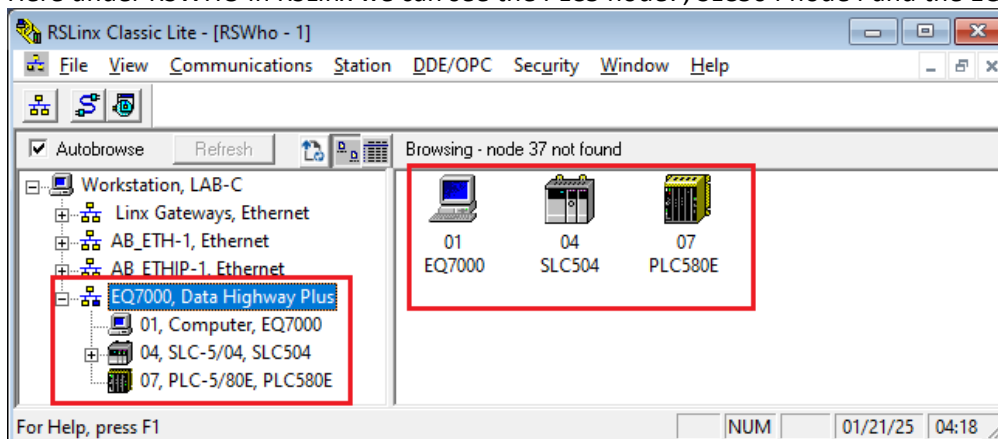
RSLinx Classic Lite - [RSWho - 1]

File View Communications Station DDE/OPC Security Window Help

Autobrowse Refresh

Browsing - node 37 not found

Workstation, LAB-C
Linx Gateways, Ethernet
AB_ETH-1, Ethernet
AB_ETHIP-1, Ethernet
EQ7000, Data Highway Plus
01, Computer, EQ7000
04, SLC-5/04, SLC504
07, PLC-5/80E, PLC580E

01
EQ7000

04
SLC504

07
PLC580E

For Help, press F1

NUM

01/21/25

04:18